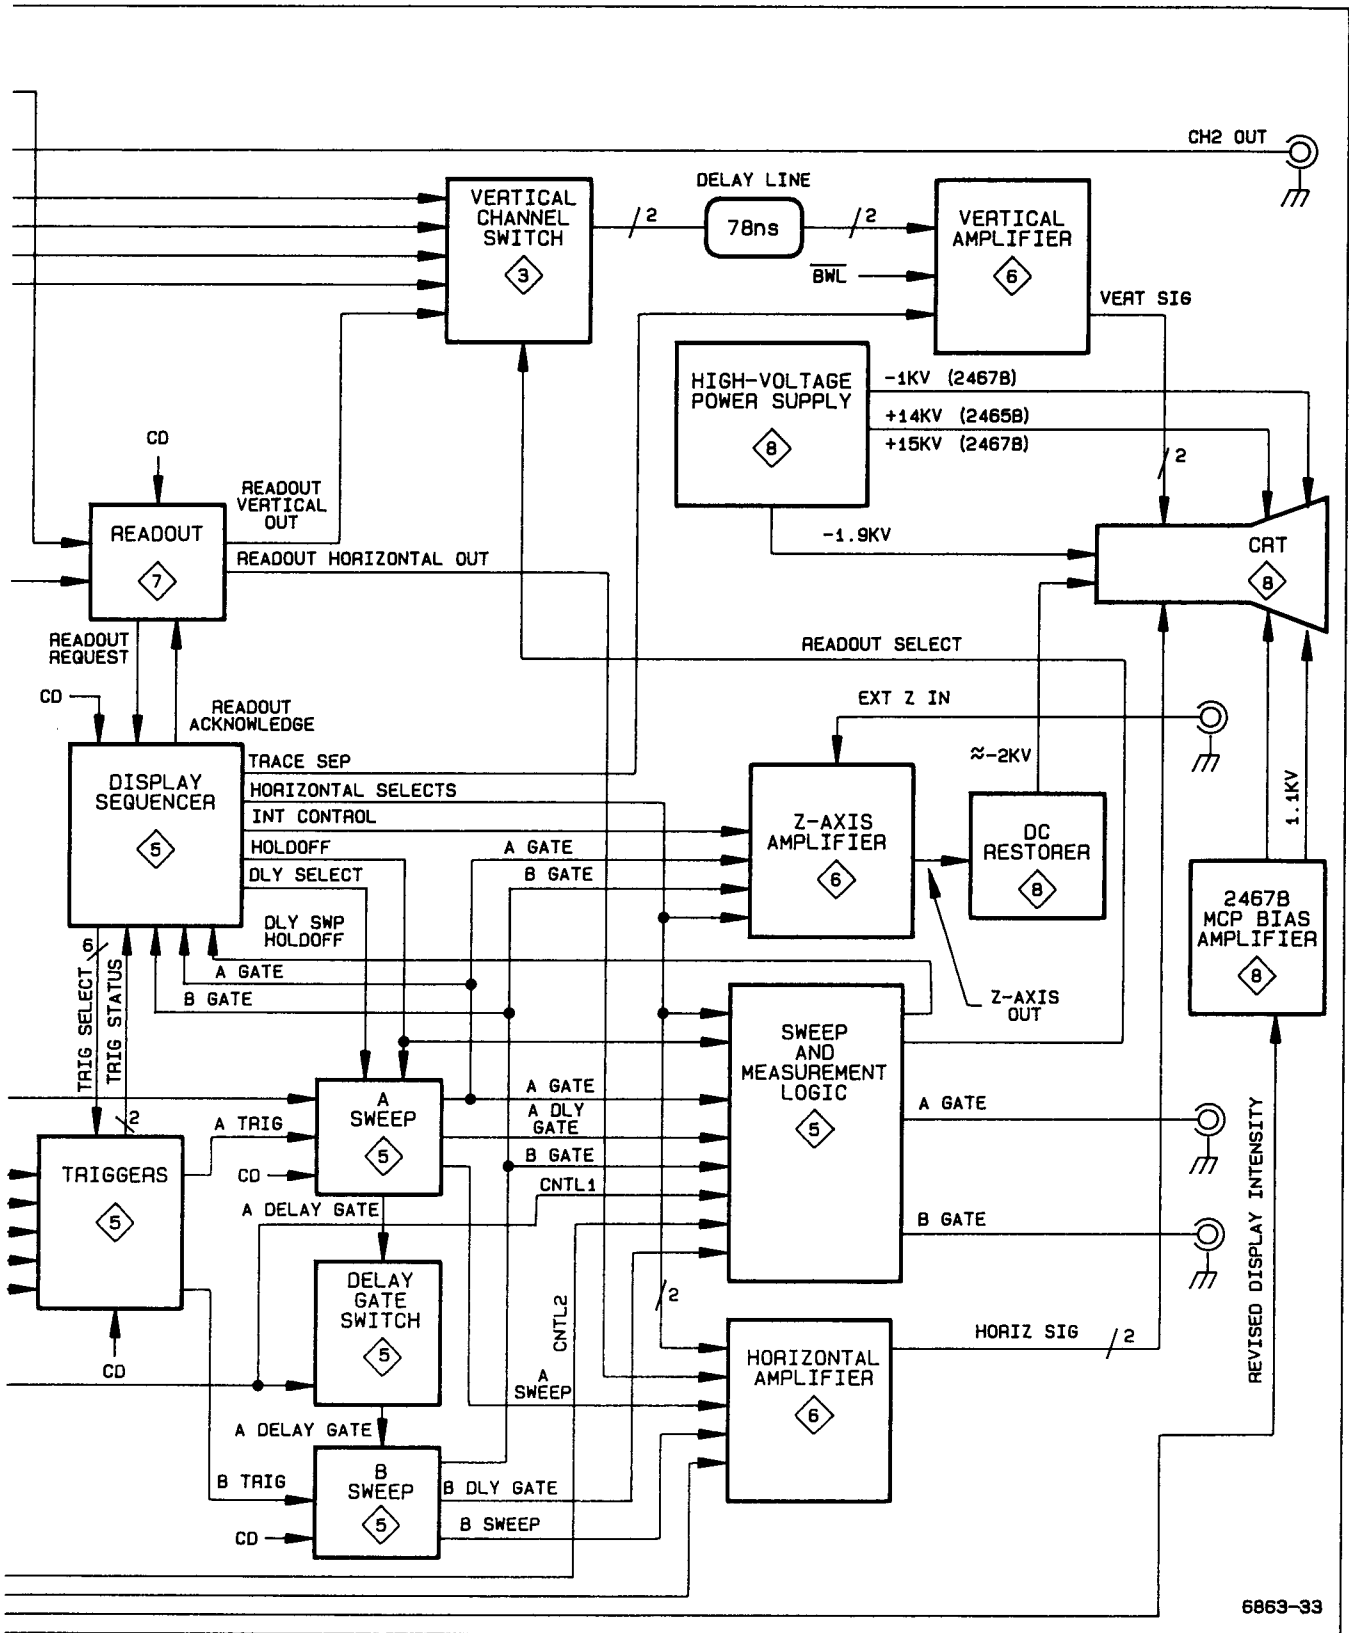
CH2 OUT

VERTICAL CHANNEL SWITCH
3

2

DELAY LINE
78ns

2

VERTICAL AMPLIFIER
6

$\overline{BWL}$

VERT SIG

HIGH-VOLTAGE POWER SUPPLY
8

-1KV (2467B)
+14KV (2465B)
+15KV (2467B)

2

-1.9KV

CD

READOUT
7

READOUT VERTICAL OUT

READOUT HORIZONTAL OUT

CRT
8

READOUT REQUEST

READOUT SELECT

CD

READOUT ACKNOWLEDGE

EXT Z IN

≈-2KV

DISPLAY SEQUENCER
5

TRACE SEP
HORIZONTAL SELECTS
INT CONTROL
HOLDOFF
DLY SELECT

A GATE
B GATE

Z-AXIS AMPLIFIER
6

DC RESTORER
8

1.1KV

2467B MCP BIAS AMPLIFIER
8

DLY SWP HOLDOFF

6

A GATE
B GATE

Z-AXIS OUT

SWEEP AND MEASUREMENT LOGIC
5

TRIG SELECT
TRIG STATUS

2

A TRIG

A SWEEP
5

CD

A GATE
A DLY GATE
B GATE
CNTL1

A GATE

TRIGGERS
5

A DELAY GATE

B GATE

REVISED DISPLAY INTENSITY

DELAY GATE SWITCH
5

CNTL2

2

CD

A SWEEP

HORIZ SIG
2

HORIZONTAL AMPLIFIER
6

A DELAY GATE

B TRIG

B SWEEP
5

B DLY GATE

CD

B SWEEP

6863-33